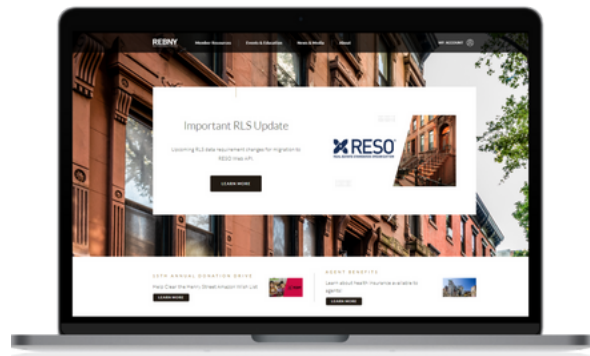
REBNY

Member Resources

Events & Education

News & Media

About

MY ACCOUNT

Important RLS Update

Upcoming RLS data requirement changes for migration to RESO Web API.

LEARN MORE

RESO

REAL ESTATE STANDARDS ORGANIZATION

12TH ANNUAL DONATION DRIVE

Help Clear the Henry Street Amazon Wish List

LEARN MORE

AGENT BENEFITS

Learn about health insurance available to agents!

LEARN MORE